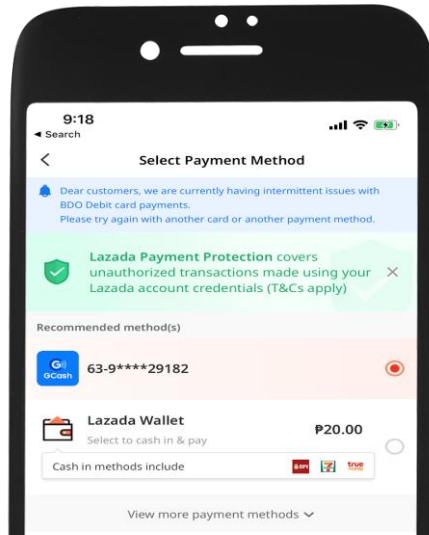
9:18
◂ Search

<
Select Payment Method

Dear customers, we are currently having intermittent issues with BDO Debit card payments.
Please try again with another card or another payment method.

Lazada Payment Protection covers unauthorized transactions made using your Lazada account credentials (T&Cs apply)
×

Recommended method(s)

G
GCash
63-9****29182

Lazada Wallet
Select to cash in & pay
₱20.00

Cash in methods include
true

View more payment methods ⌄